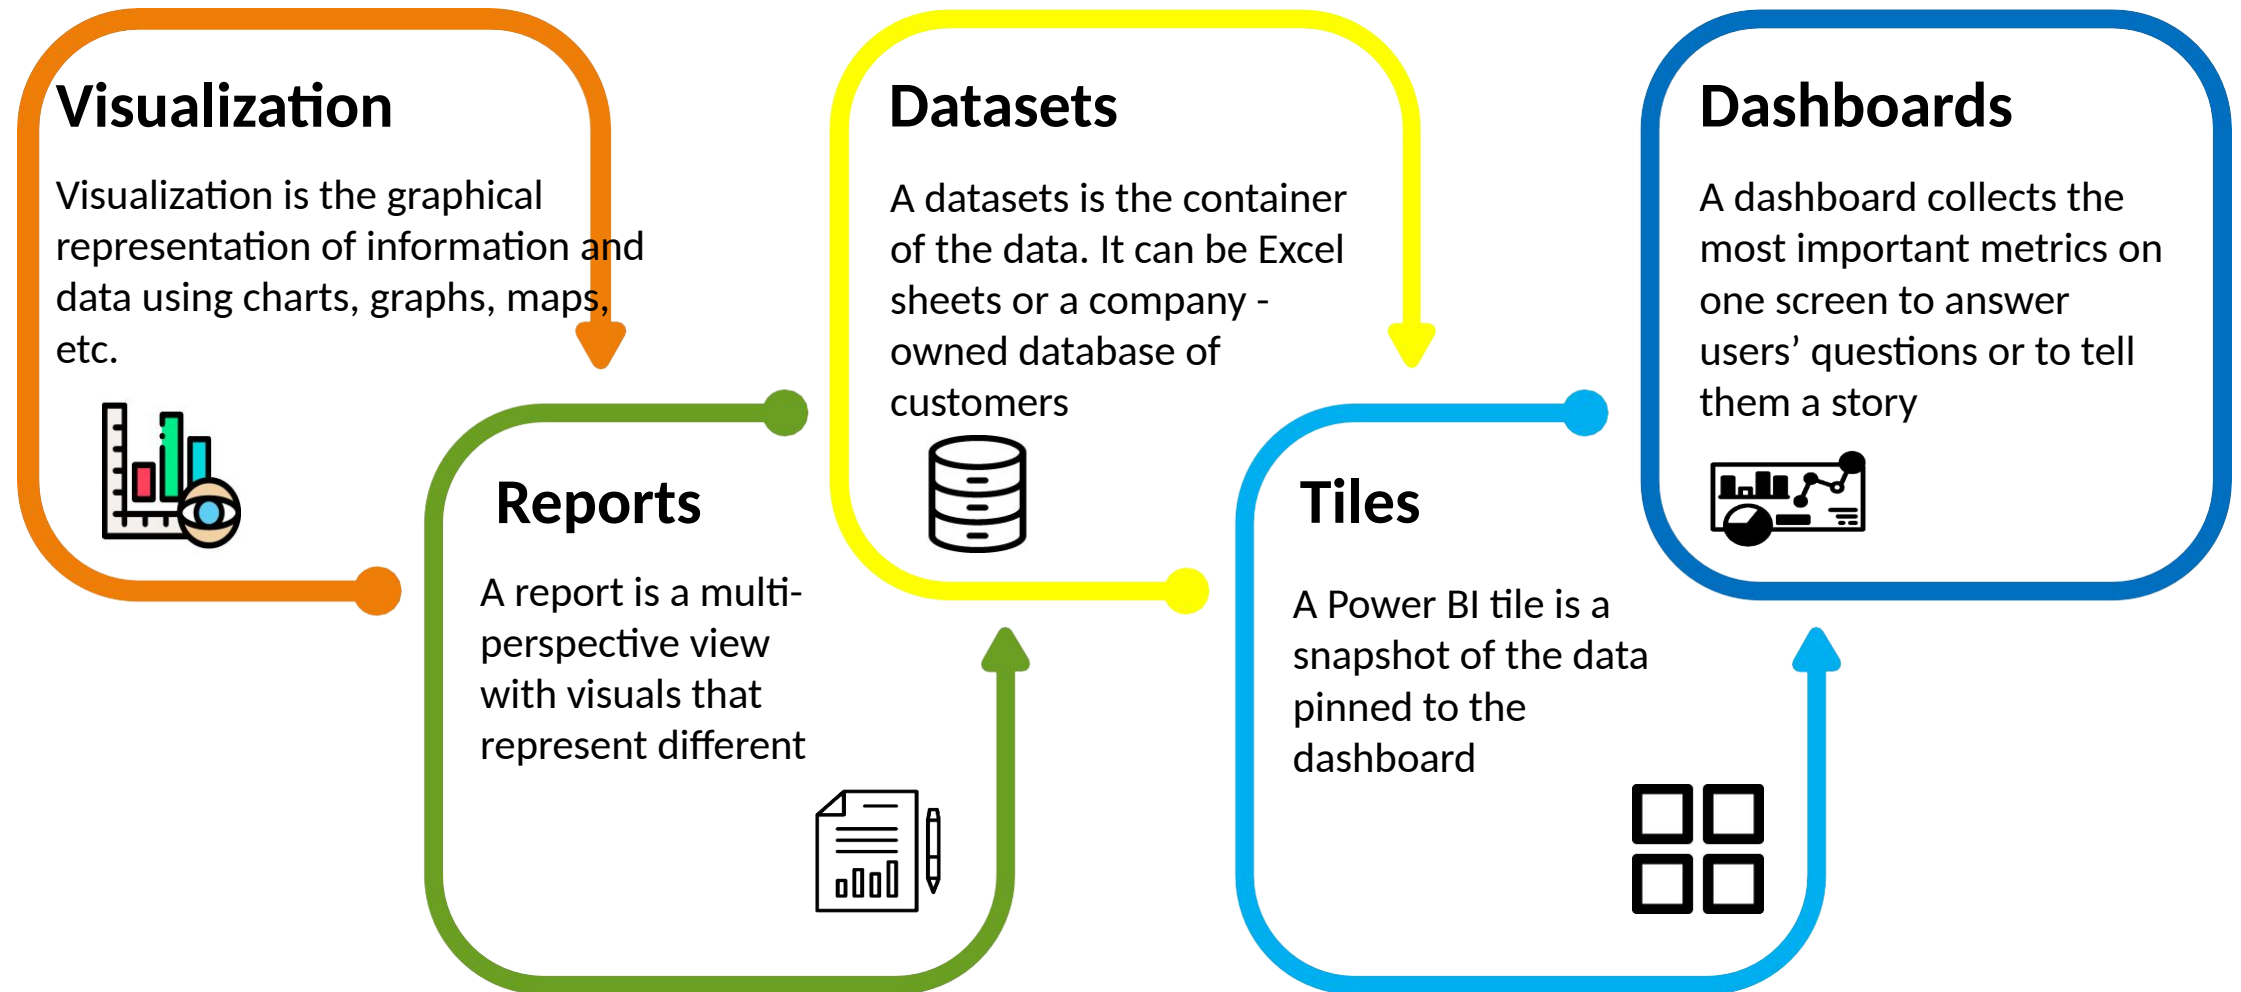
Visualization

Visualization is the graphical representation of information and data using charts, graphs, maps, etc.

Reports

A report is a multi-perspective view with visuals that represent different

Datasets

A datasets is the container of the data. It can be Excel sheets or a company - owned database of customers

Tiles

A Power BI tile is a snapshot of the data pinned to the dashboard

Dashboards

A dashboard collects the most important metrics on one screen to answer users' questions or to tell them a story